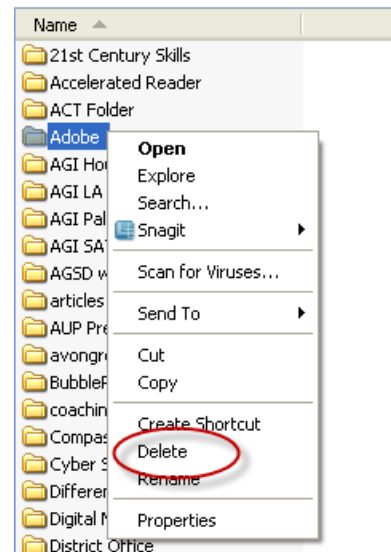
Name

21st Century Skills
Accelerated Reader
ACT Folder
Adobe
AGI Hou
AGI LA
AGI Pal
AGI SAT
AGSD w
articles
AUP Pre
avongr
BubbleF
coachin
Compas
Cyber S
Differer
Digital M
District Office

Open
Explore
Search...
Snagit
Scan for Viruses...
Send To
Cut
Copy
Create Shortcut
Delete
Rename
Properties